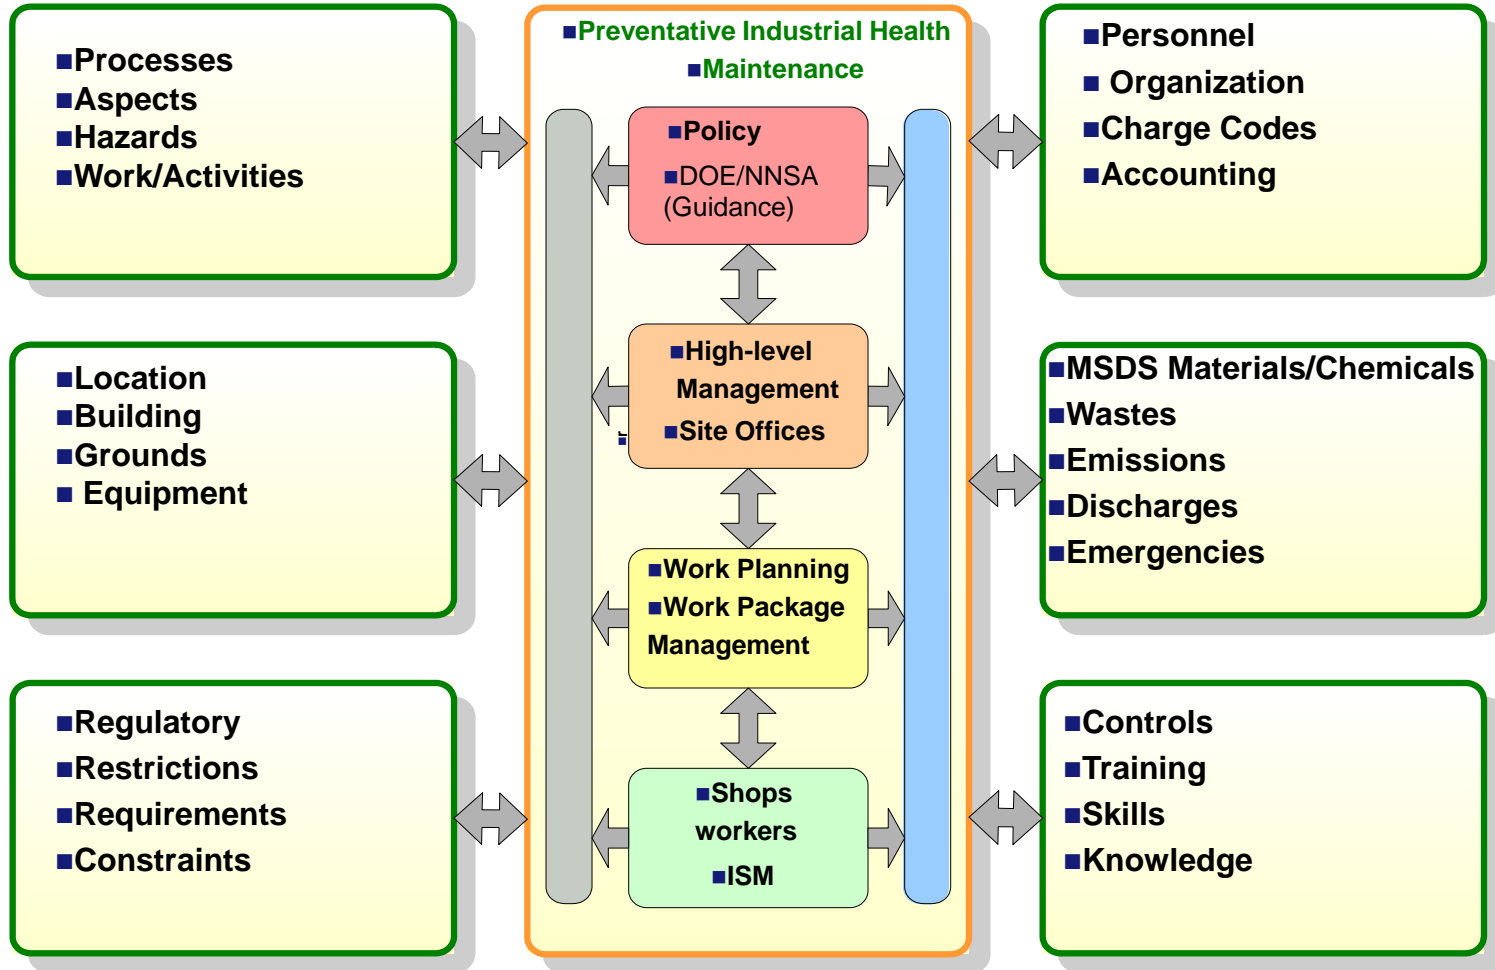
■Processes
■Aspects
■Hazards
■Work/Activities

■Preventative Industrial Health
■Maintenance

■Personnel
■ Organization
■Charge Codes
■Accounting

■Policy
■DOE/NNSA (Guidance)

■High-level Management
■Site Offices

■Location
■Building
■Grounds
■ Equipment

■MSDS Materials/Chemicals
■Wastes
■Emissions
■Discharges
■Emergencies

■Work Planning
■Work Package Management

■Regulatory
■Restrictions
■Requirements
■Constraints

■Shops workers
■ISM

■Controls
■Training
■Skills
■Knowledge